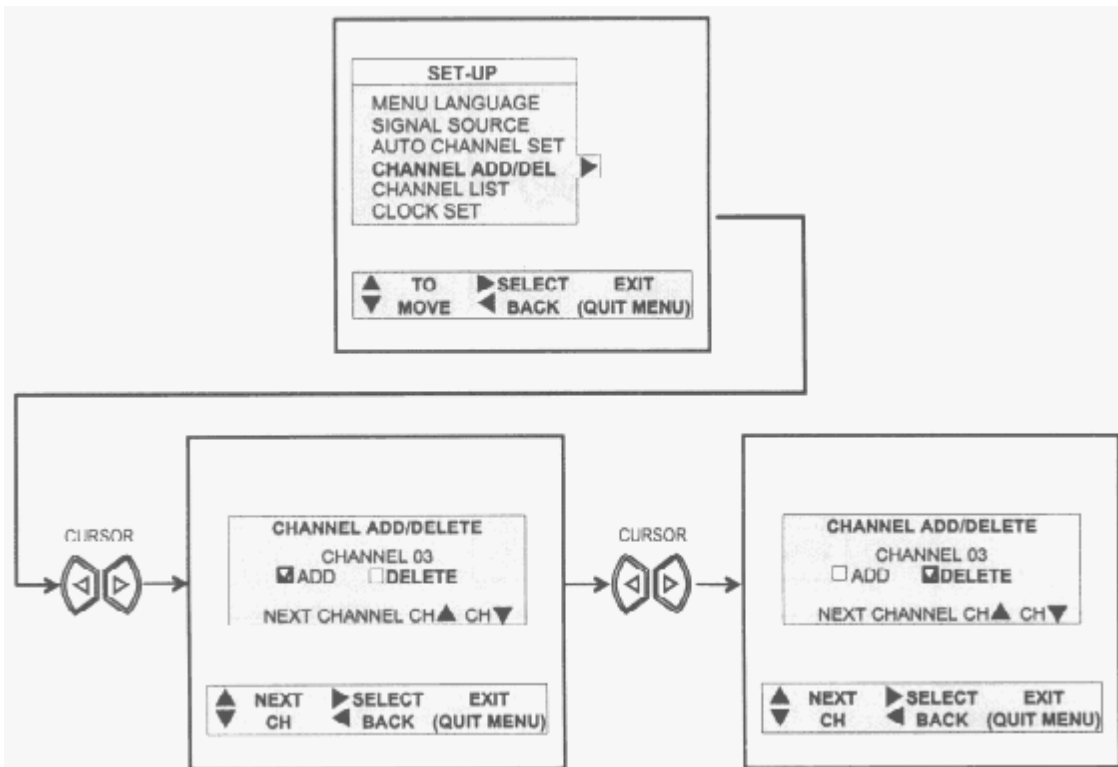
SET-UP
MENU LANGUAGE
SIGNAL SOURCE
AUTO CHANNEL SET
CHANNEL ADD/DEL ▶
CHANNEL LIST
CLOCK SET

▲▼ TO MOVE ▶SELECT ◀BACK EXIT (QUIT MENU)

CURSOR

CHANNEL ADD/DELETE
CHANNEL 03
☑ADD ☐DELETE
NEXT CHANNEL CH▲ CH▼

▲▼ NEXT CH ▶SELECT ◀BACK EXIT (QUIT MENU)

CURSOR

CHANNEL ADD/DELETE
CHANNEL 03
☐ADD ☑DELETE
NEXT CHANNEL CH▲ CH▼

▲▼ NEXT CH ▶SELECT ◀BACK EXIT (QUIT MENU)